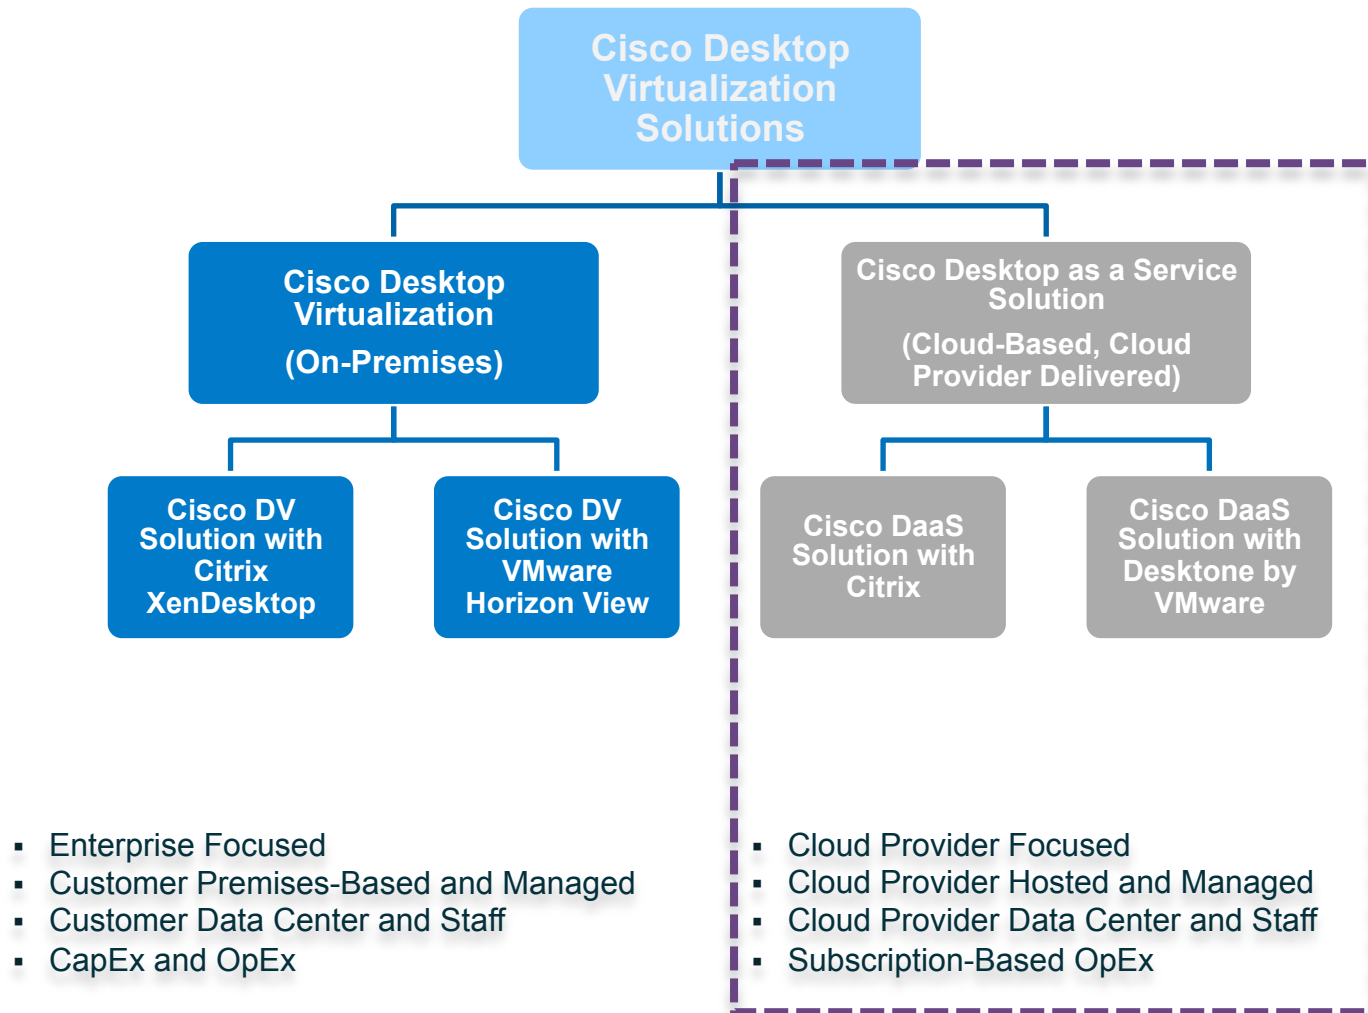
Cisco Desktop Virtualization Solutions

Cisco Desktop Virtualization
(On-Premises)

Cisco Desktop as a Service Solution
(Cloud-Based, Cloud Provider Delivered)

Cisco DV Solution with Citrix XenDesktop

Cisco DV Solution with VMware Horizon View

Cisco DaaS Solution with Citrix

Cisco DaaS Solution with Desktone by VMware

- Enterprise Focused
- Customer Premises-Based and Managed
- Customer Data Center and Staff
- CapEx and OpEx

- Cloud Provider Focused
- Cloud Provider Hosted and Managed
- Cloud Provider Data Center and Staff
- Subscription-Based OpEx